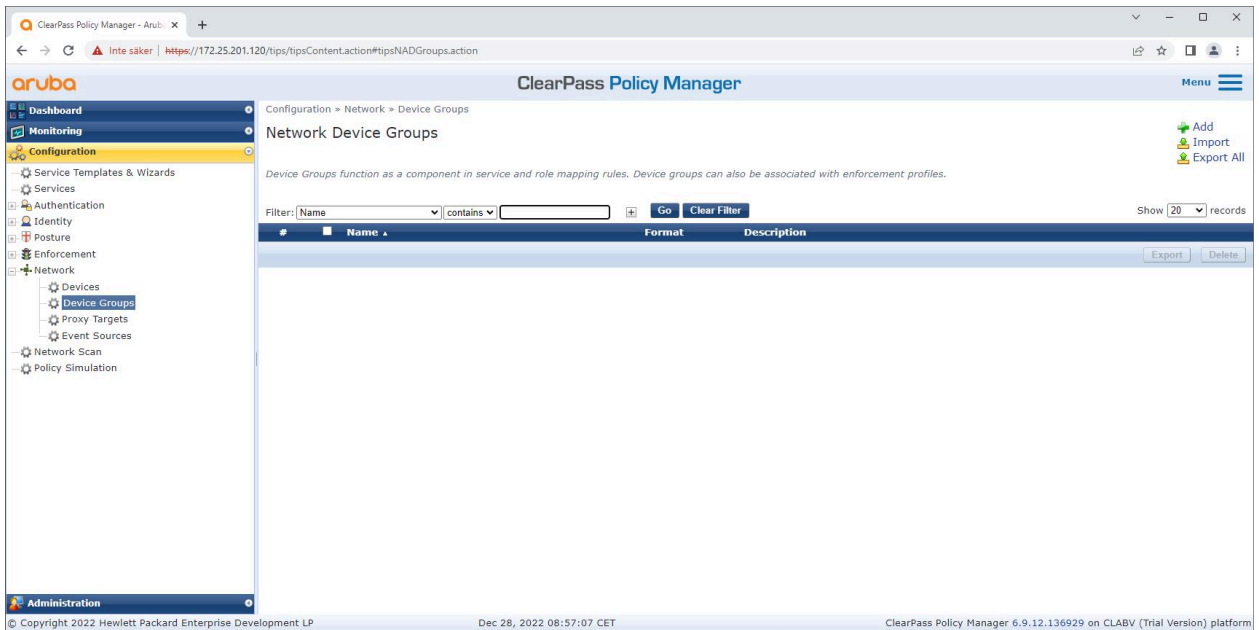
ClearPass Policy Manager - Arub ×

Inte säker | https://172.25.201.120/tips/tipsContent.action#tipsNADGroups.action

aruba

ClearPass Policy Manager

Menu

Dashboard
Monitoring
Configuration
Service Templates & Wizards
Services
Authentication
Identity
Posture
Enforcement
Network
Devices
Device Groups
Proxy Targets
Event Sources
Network Scan
Policy Simulation

Administration

Configuration » Network » Device Groups

Network Device Groups

Add
Import
Export All

Device Groups function as a component in service and role mapping rules. Device groups can also be associated with enforcement profiles.

Filter: Name contains Go Clear Filter

Show 20 records

| # | Name ▴ | Format | Description |
|---|---|---|---|

Export Delete

© Copyright 2022 Hewlett Packard Enterprise Development LP

Dec 28, 2022 08:57:07 CET

ClearPass Policy Manager 6.9.12.136929 on CLABV (Trial Version) platform